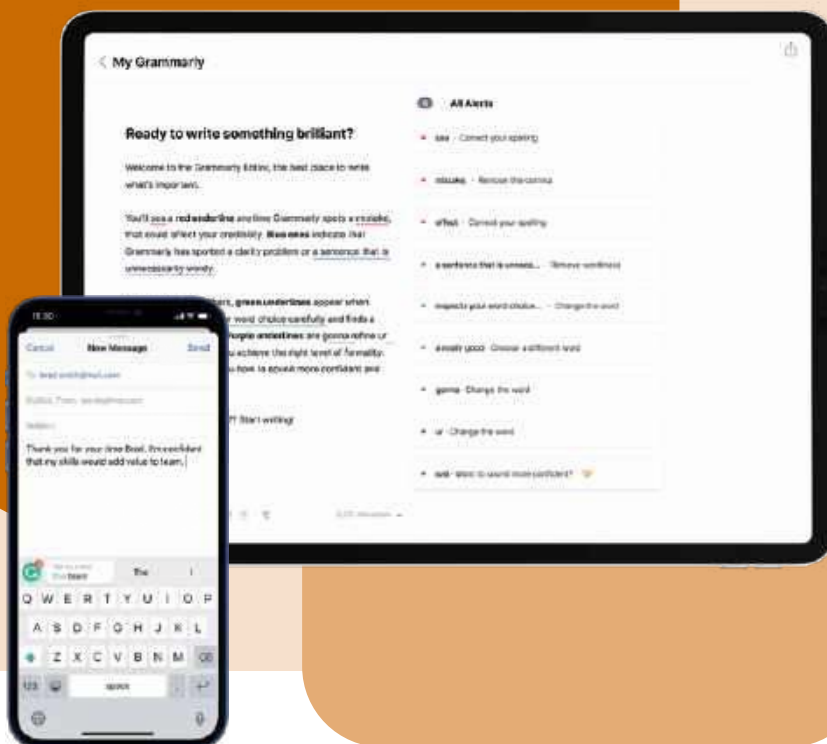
< My Grammarly

Ready to write something brilliant?

Welcome to the Grammarly Editor, the best place to write what's important.

You'll see a red underline anytime Grammarly spots a mistake, that could affect your credibility. Blue ones indicate that Grammarly has spotted a clarity problem or a sentence that is unnecessarily wordy.

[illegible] green underlines appear when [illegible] word choice carefully and finds a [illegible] purple underlines are gonna refine ur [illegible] achieve the right level of formality. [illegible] how to sound more confident and

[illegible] Start writing!

All Alerts

sea · Correct your spelling

mistake · Remove the comma

effect · Correct your spelling

a sentence that is unness... · Remove wordiness

impacts your word choice... · Change the word

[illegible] good · Choose a different word

gonna · Change the word

ur · Change the word

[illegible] · Want to sound more confident?

Cancel New Message Send

To: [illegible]

Subject: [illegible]

Thank you for your time Brad. I'm confident that my skills would add value to team.

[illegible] the team The

Q W E R T Y U I O P
A S D F G H J K L
Z X C V B N M
123 space